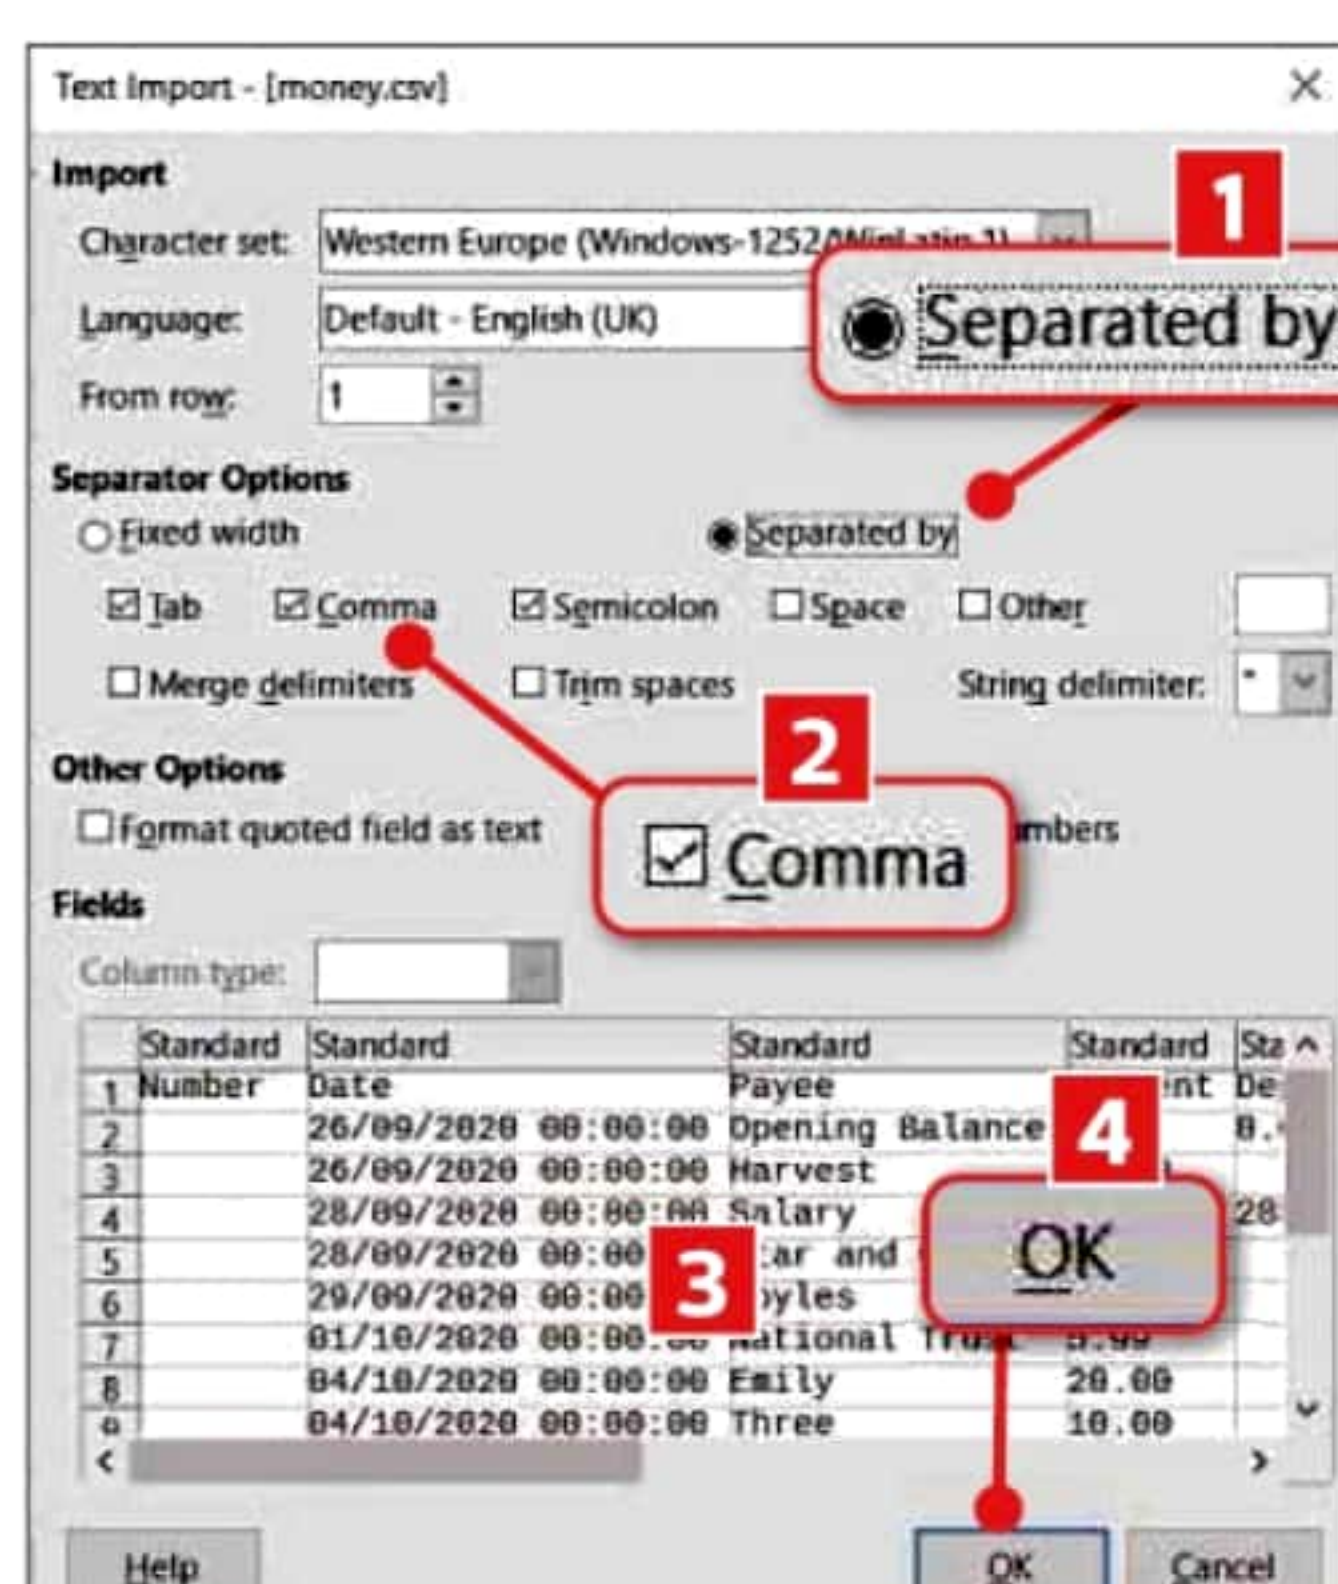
Text Import - [money.csv]

Import

Character set: Western Europe (Windows-1252/WinLatin 1)

Language: Default - English (UK)

From row: 1

1

Separated by

Separator Options

Fixed width

Separated by

Tab Comma Semicolon Space Other

Merge delimiters Trim spaces String delimiter: "

2

Other Options

Format quoted field as text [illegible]mbers

Comma

Fields

Column type:

| | Standard | Standard | Standard | Standard | Sta |
|---|---|---|---|---|---|
| 1 | Number | Date | Payee | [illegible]nt | De |
| 2 | | 26/09/2020 00:00:00 | Opening Balance | | 0.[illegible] |
| 3 | | 26/09/2020 00:00:00 | Harvest | | |
| 4 | | 28/09/2020 00:00:00 | Salary | | 28 |
| 5 | | 28/09/2020 00:00 | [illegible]ar and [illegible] | | |
| 6 | | 29/09/2020 00:00 | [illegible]yles | | |
| 7 | | 01/10/2020 00:00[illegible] | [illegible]ational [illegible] | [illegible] | |
| 8 | | 04/10/2020 00:00:00 | Emily | 20.00 | |
| 9 | | 04/10/2020 00:00:00 | Three | 10.00 | |

3

4

OK

Help OK Cancel